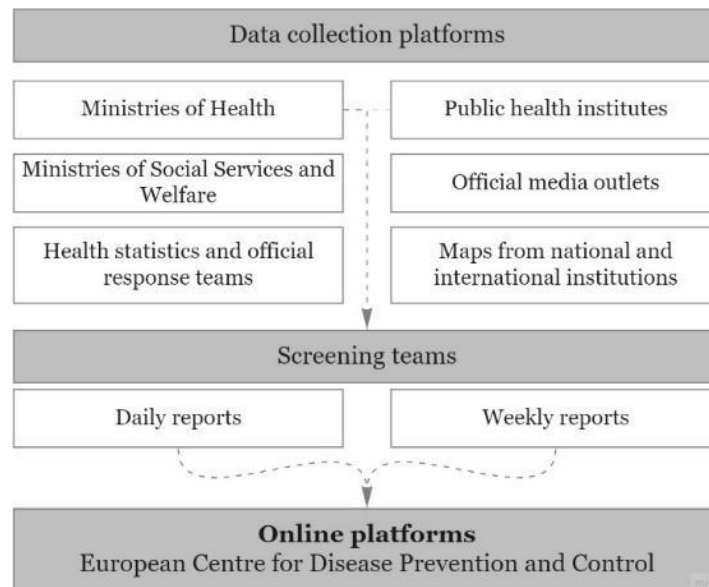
Data collection platforms

Ministries of Health

Public health institutes

Ministries of Social Services and Welfare

Official media outlets

Health statistics and official response teams

Maps from national and international institutions

Screening teams

Daily reports

Weekly reports

**Online platforms**
European Centre for Disease Prevention and Control